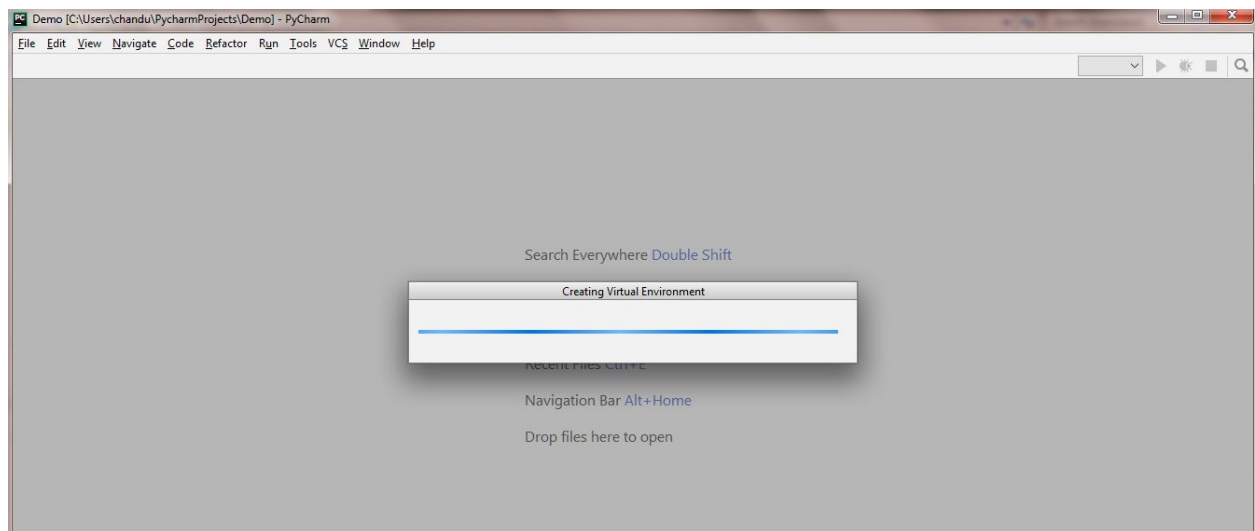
PC Demo [C:\Users\chandu\PycharmProjects\Demo] - PyCharm

File Edit View Navigate Code Refactor Run Tools VCS Window Help

Search Everywhere Double Shift

Creating Virtual Environment

Recent Files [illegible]

Navigation Bar Alt+Home

Drop files here to open